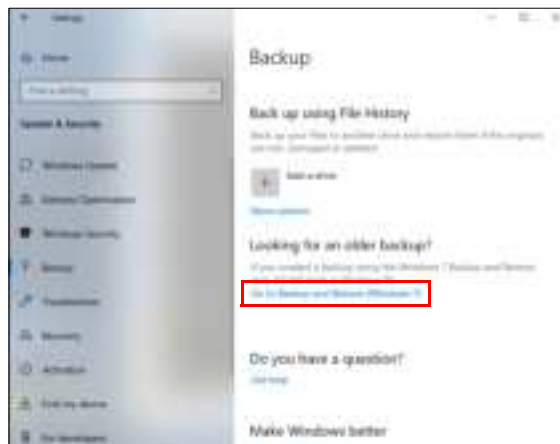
Settings

Home

Find a setting

Update & Security

Windows Update

Delivery Optimization

Windows Security

Backup

Troubleshoot

Recovery

Activation

Find my device

For developers

Backup

Back up using File History

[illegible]

Add a drive

More options

Looking for an older backup?

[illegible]

Go to Backup and Restore (Windows 7)

Do you have a question?

Get help

Make Windows better